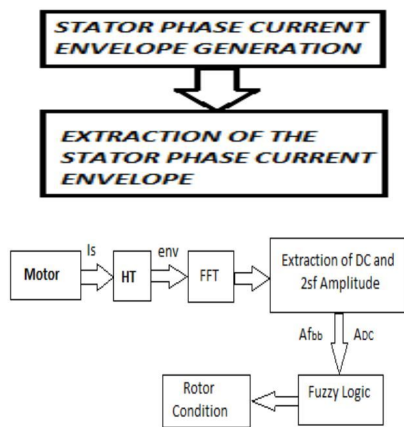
STATOR PHASE CURRENT ENVELOPE GENERATION

EXTRACTION OF THE STATOR PHASE CURRENT ENVELOPE

Motor

Is

HT

env

FFT

Extraction of DC and 2sf Amplitude

Af$_{bb}$

A$_{DC}$

Fuzzy Logic

Rotor Condition